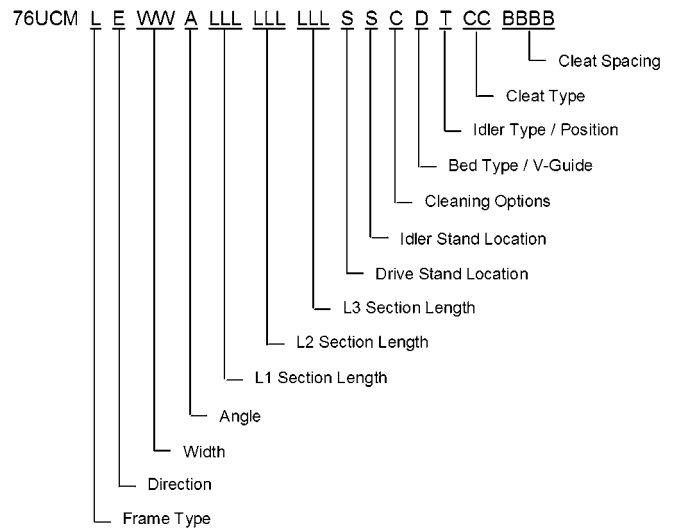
76UCM L E WW A LLL LLL LLL S S C D T CC BBBB

Cleat Spacing

Cleat Type

Idler Type / Position

Bed Type / V-Guide

Cleaning Options

Idler Stand Location

Drive Stand Location

L3 Section Length

L2 Section Length

L1 Section Length

Angle

Width

Direction

Frame Type